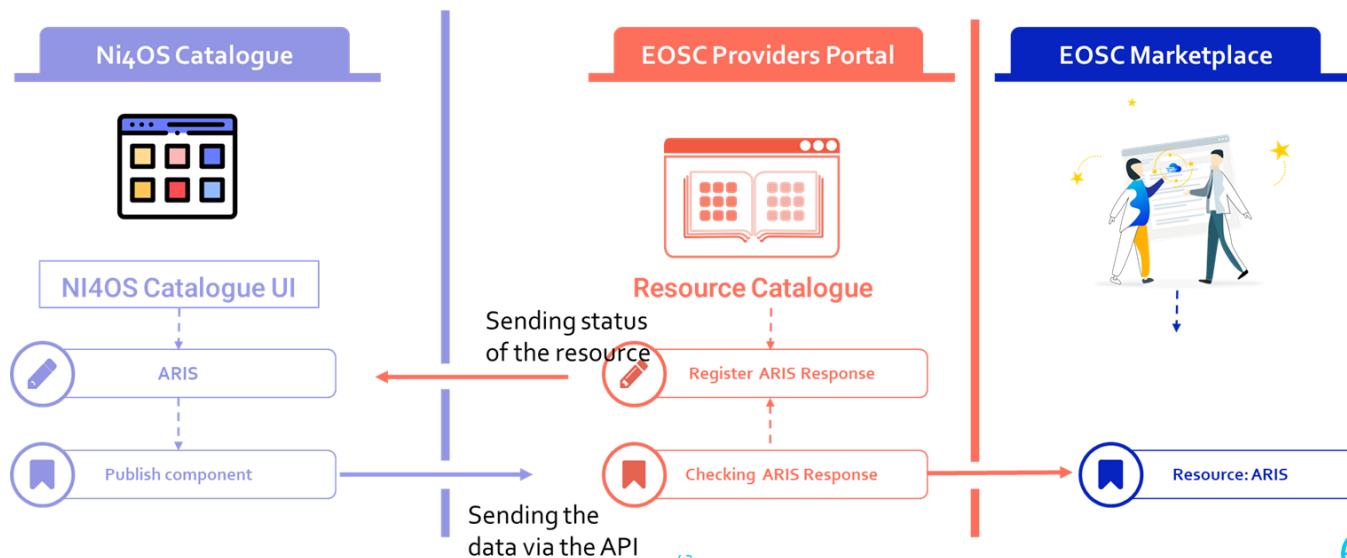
Ni4OS Catalogue

EOSC Providers Portal

EOSC Marketplace

NI4OS Catalogue UI

Resource Catalogue

Sending status of the resource

ARIS

Register ARIS Response

Publish component

Checking ARIS Response

Resource: ARIS

Sending the data via the API